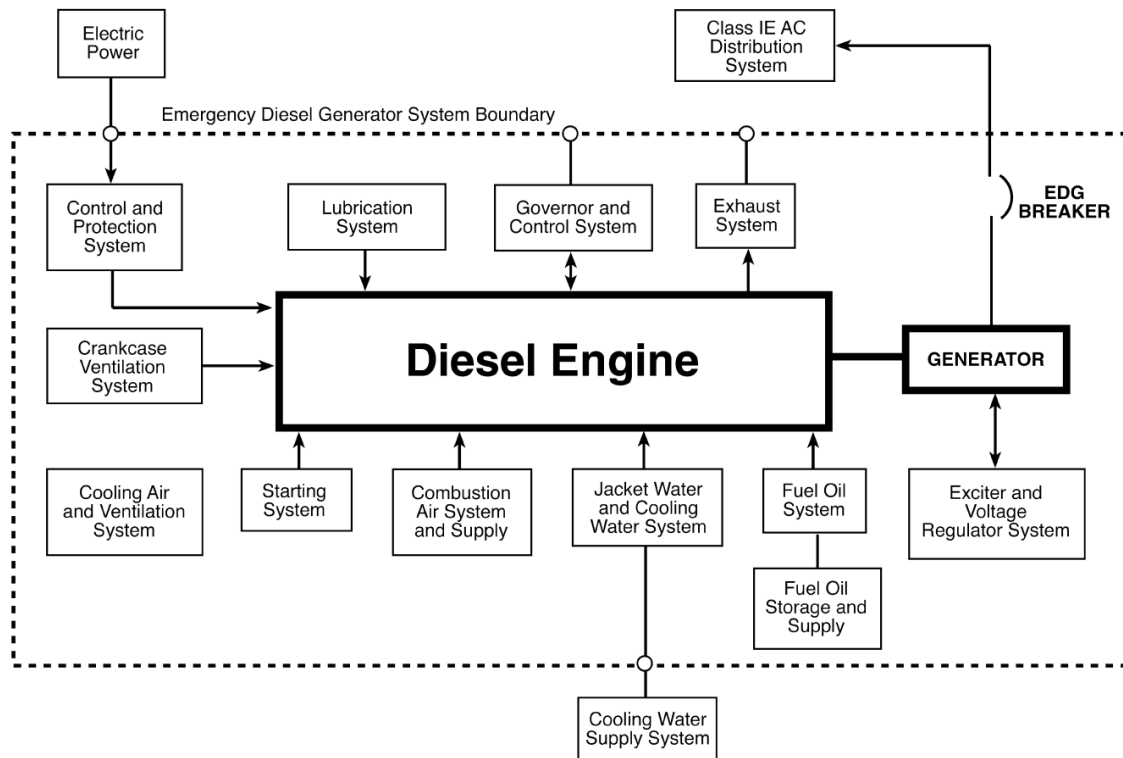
Electric Power

Class IE AC Distribution System

Emergency Diesel Generator System Boundary

Control and Protection System

Lubrication System

Governor and Control System

Exhaust System

EDG BREAKER

Crankcase Ventilation System

Diesel Engine

GENERATOR

Cooling Air and Ventilation System

Starting System

Combustion Air System and Supply

Jacket Water and Cooling Water System

Fuel Oil System

Exciter and Voltage Regulator System

Fuel Oil Storage and Supply

Cooling Water Supply System